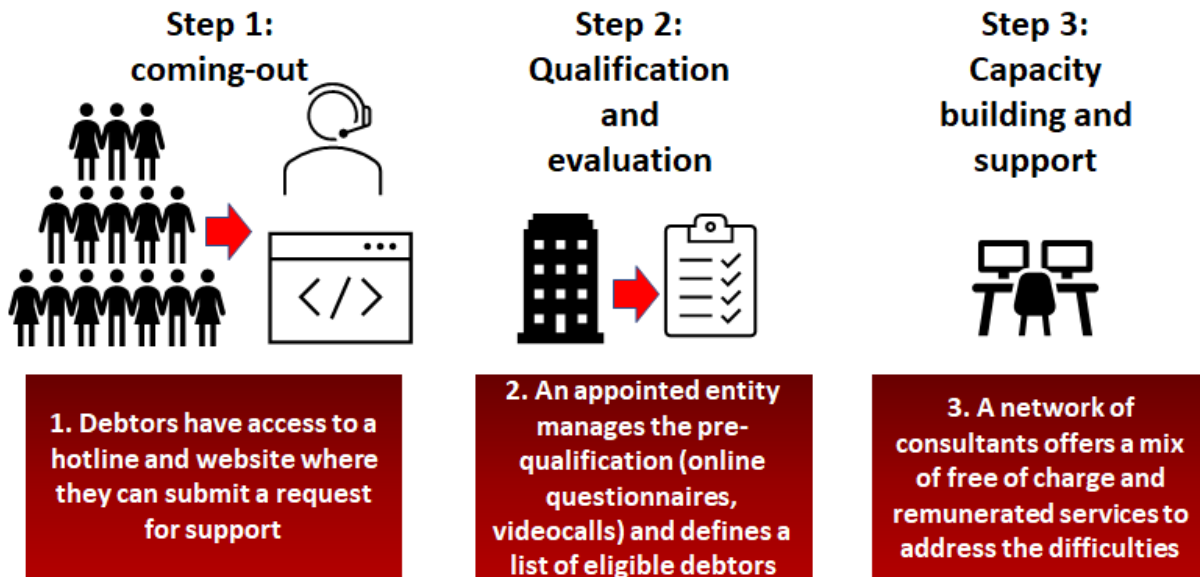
Step 1:
coming-out

Step 2:
Qualification
and
evaluation

Step 3:
Capacity
building and
support

1. Debtors have access to a hotline and website where they can submit a request for support

2. An appointed entity manages the pre-qualification (online questionnaires, videocalls) and defines a list of eligible debtors

3. A network of consultants offers a mix of free of charge and remunerated services to address the difficulties